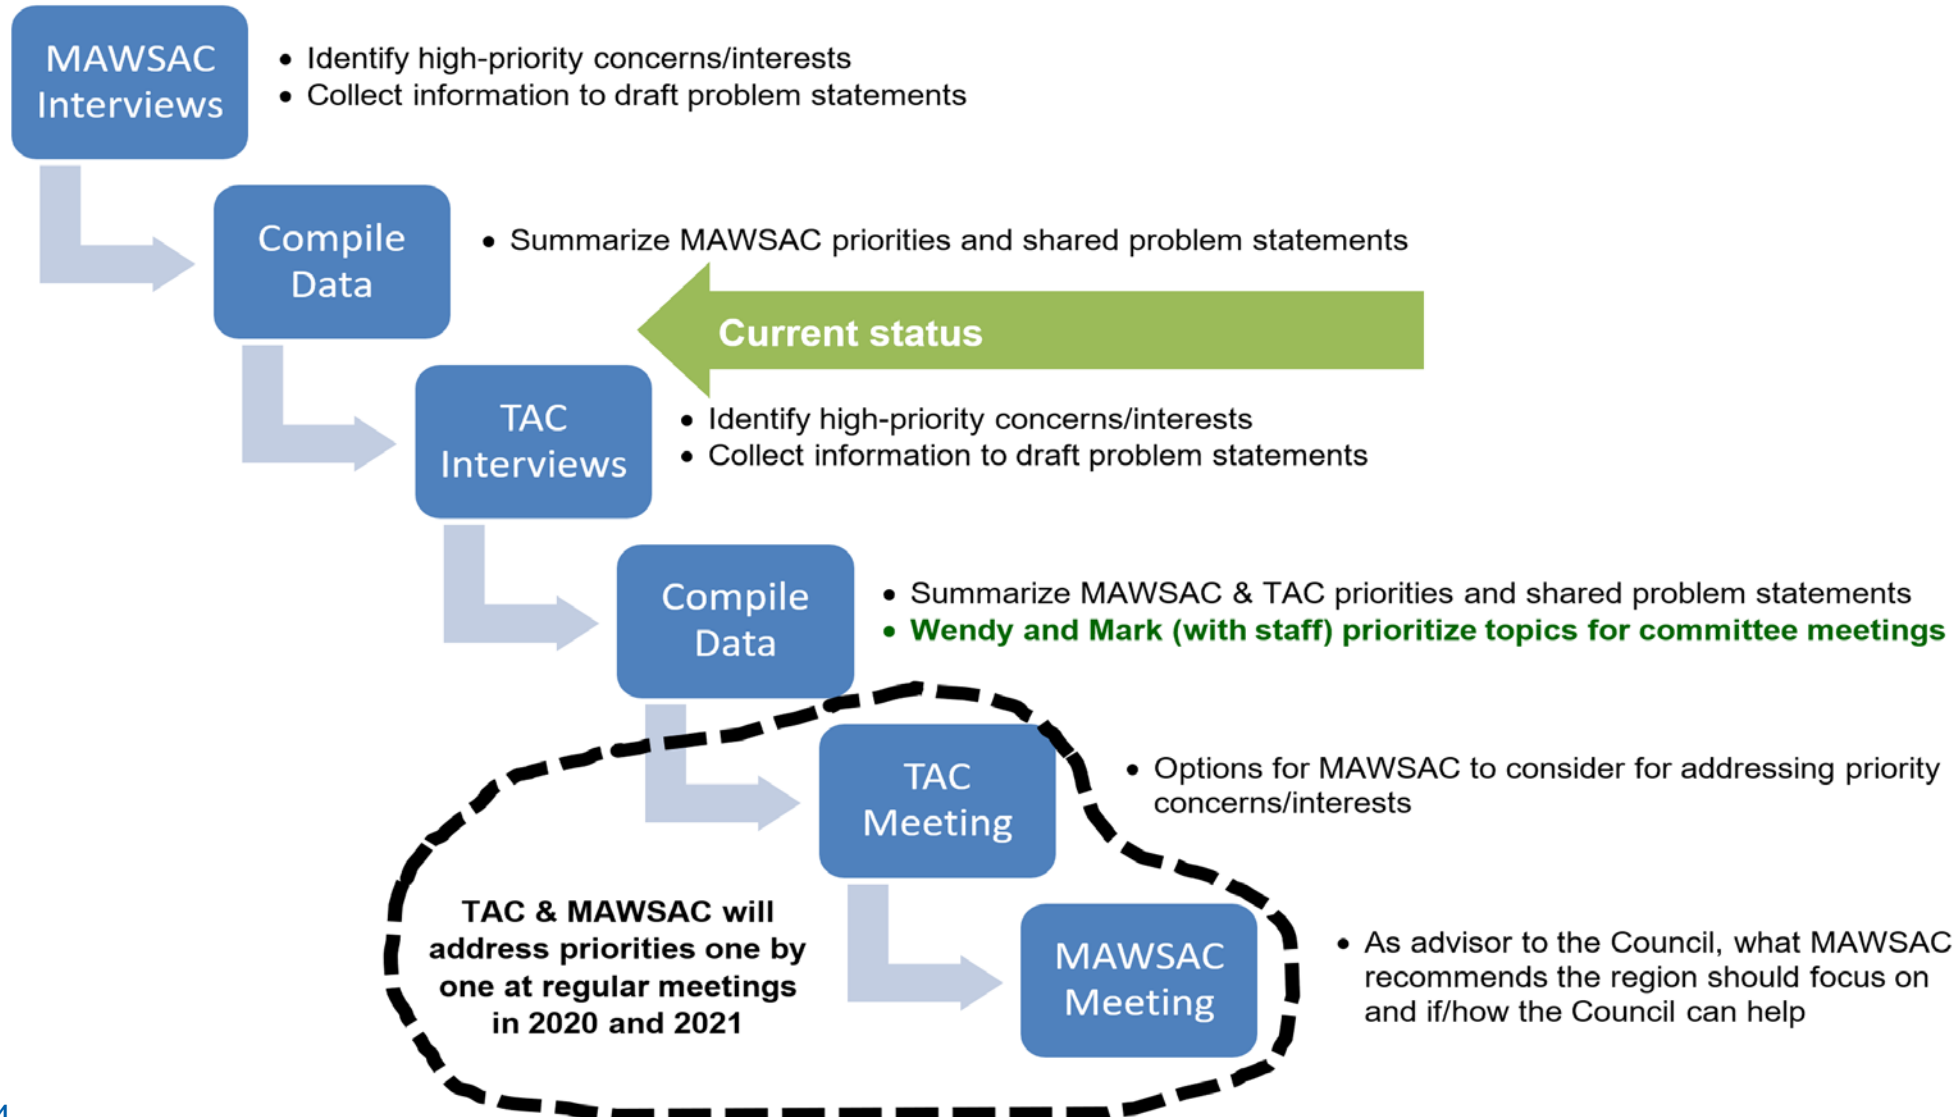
MAWSAC Interviews

• Identify high-priority concerns/interests
• Collect information to draft problem statements

Compile Data

• Summarize MAWSAC priorities and shared problem statements

Current status

TAC Interviews

• Identify high-priority concerns/interests
• Collect information to draft problem statements

Compile Data

• Summarize MAWSAC & TAC priorities and shared problem statements
• Wendy and Mark (with staff) prioritize topics for committee meetings

TAC Meeting

• Options for MAWSAC to consider for addressing priority concerns/interests

TAC & MAWSAC will address priorities one by one at regular meetings in 2020 and 2021

MAWSAC Meeting

• As advisor to the Council, what MAWSAC recommends the region should focus on and if/how the Council can help